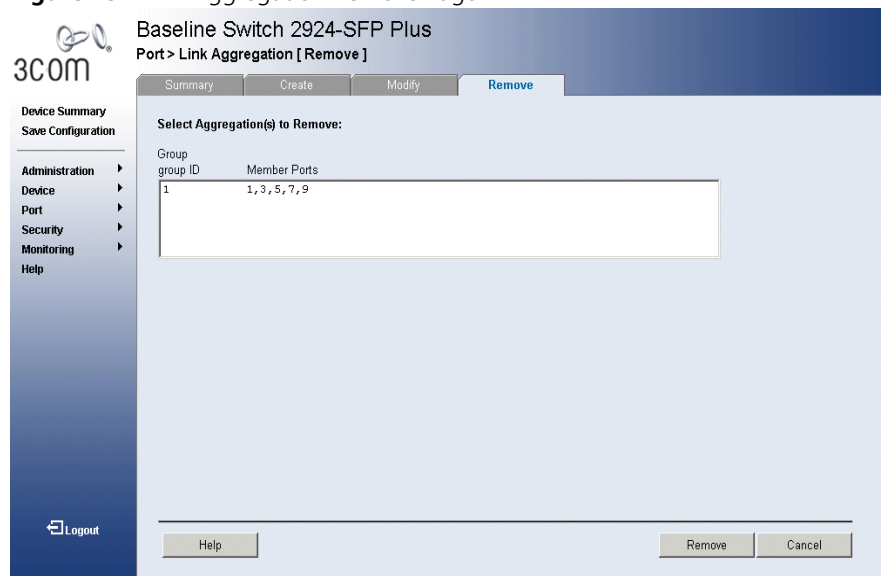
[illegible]

3com

Baseline Switch 2924-SFP Plus

Port > Link Aggregation [ Remove ]

Summary | Create | Modify | Remove

Device Summary
Save Configuration

Administration
Device
Port
Security
Monitoring
Help

Select Aggregation(s) to Remove:

Group group ID | Member Ports
1 | 1,3,5,7,9

Logout

Help

Remove

Cancel